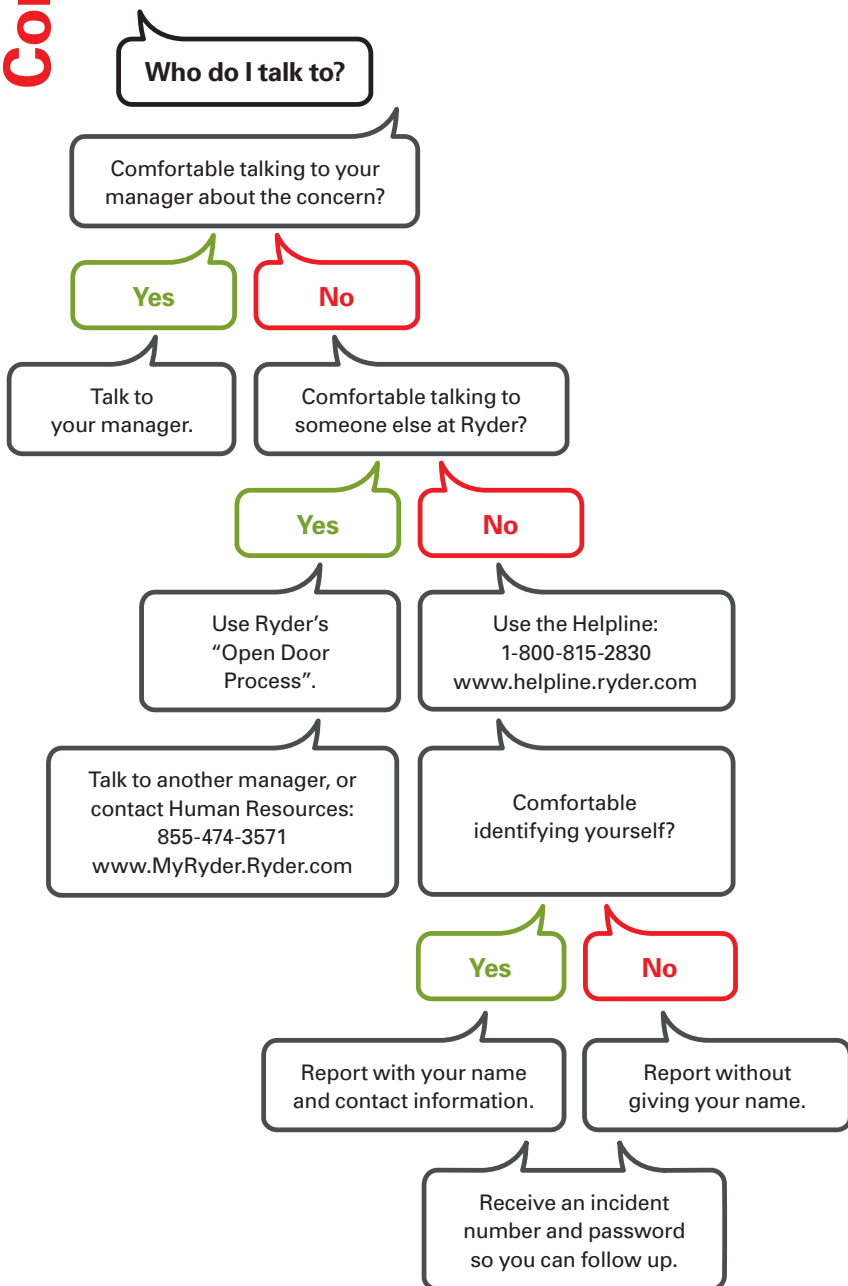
Co

Who do I talk to?

Comfortable talking to your manager about the concern?

Yes

No

Talk to your manager.

Comfortable talking to someone else at Ryder?

Yes

No

Use Ryder's "Open Door Process".

Use the Helpline: 1-800-815-2830 www.helpline.ryder.com

Talk to another manager, or contact Human Resources: 855-474-3571 www.MyRyder.Ryder.com

Comfortable identifying yourself?

Yes

No

Report with your name and contact information.

Report without giving your name.

Receive an incident number and password so you can follow up.